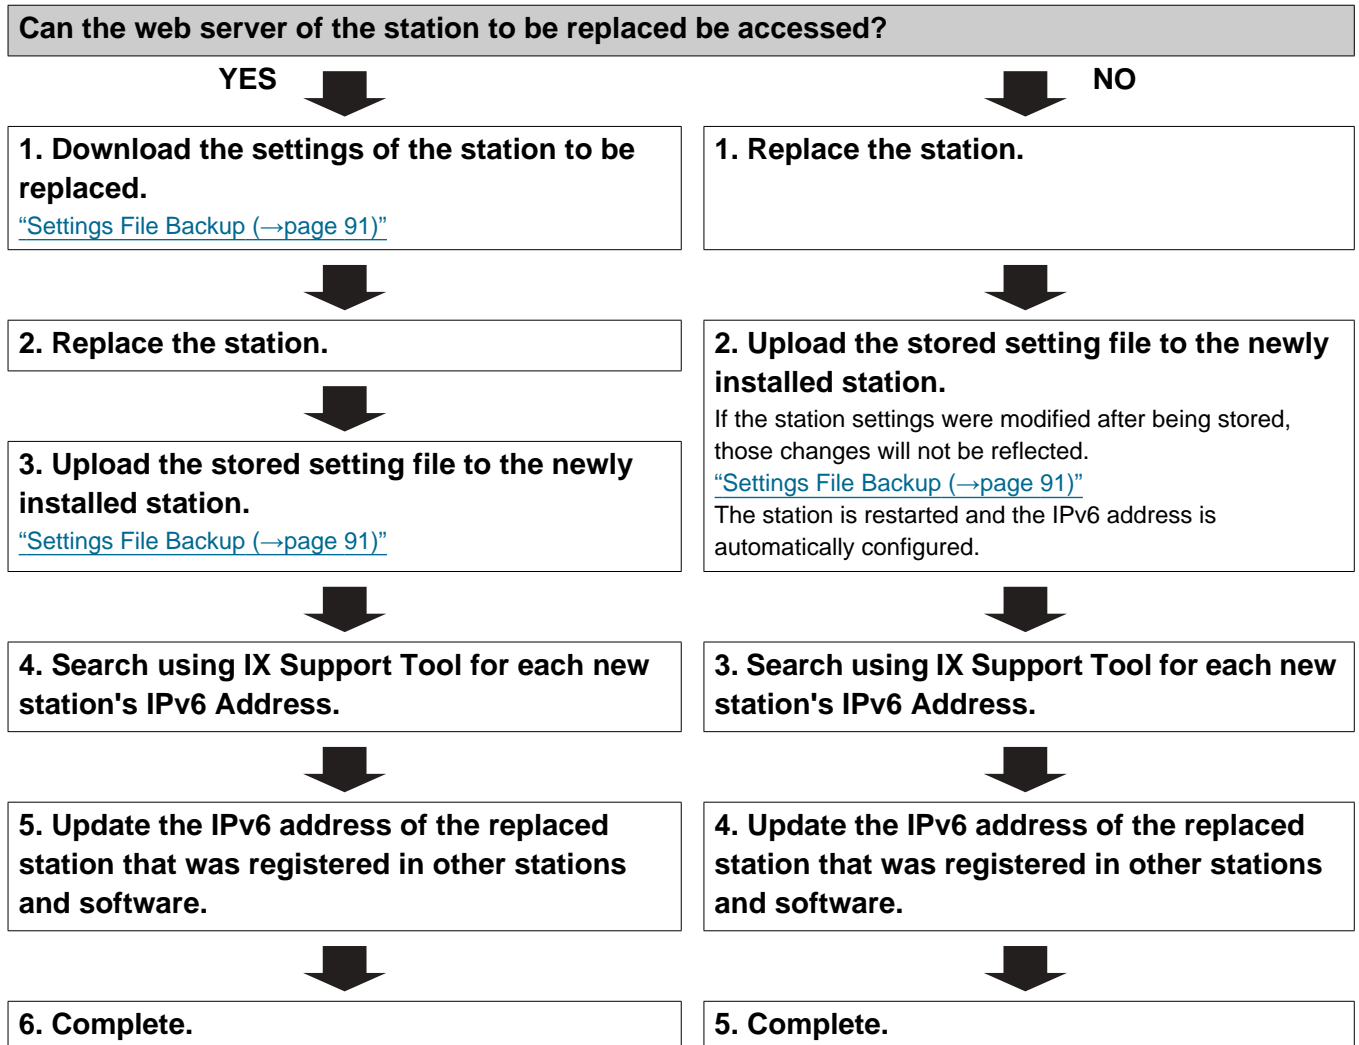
Can the web server of the station to be replaced be accessed?

YES

1. Download the settings of the station to be replaced.
“Settings File Backup (→page 91)”

2. Replace the station.

3. Upload the stored setting file to the newly installed station.
“Settings File Backup (→page 91)”

4. Search using IX Support Tool for each new station's IPv6 Address.

5. Update the IPv6 address of the replaced station that was registered in other stations and software.

6. Complete.

NO

1. Replace the station.

2. Upload the stored setting file to the newly installed station.
If the station settings were modified after being stored, those changes will not be reflected.
“Settings File Backup (→page 91)”
The station is restarted and the IPv6 address is automatically configured.

3. Search using IX Support Tool for each new station's IPv6 Address.

4. Update the IPv6 address of the replaced station that was registered in other stations and software.

5. Complete.